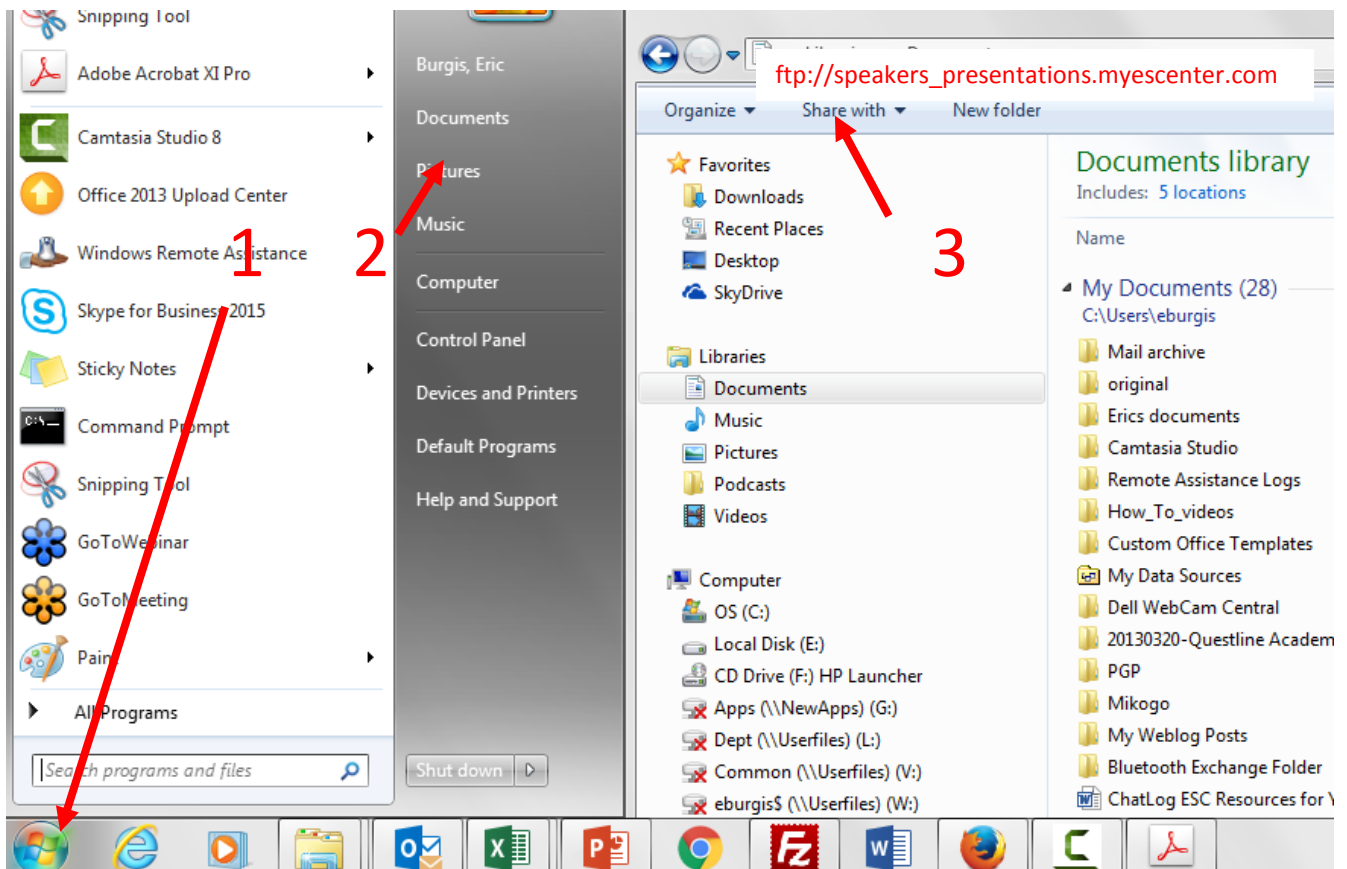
Snipping Tool
Adobe Acrobat XI Pro
Camtasia Studio 8
Office 2013 Upload Center
Windows Remote Assistance
Skype for Business 2015
Sticky Notes
Command Prompt
Snipping Tool
GoToWebinar
GoToMeeting
Paint
All Programs
Search programs and files

1

Burgis, Eric
Documents
Pictures
Music
Computer
Control Panel
Devices and Printers
Default Programs
Help and Support
Shut down

2

ftp://speakers_presentations.myescenter.com

Organize ▾ Share with ▾ New folder

3

Favorites
Downloads
Recent Places
Desktop
SkyDrive
Libraries
Documents
Music
Pictures
Podcasts
Videos
Computer
OS (C:)
Local Disk (E:)
CD Drive (F:) HP Launcher
Apps (\\NewApps) (G:)
Dept (\\Userfiles) (L:)
Common (\\Userfiles) (V:)
eburgis$ (\\Userfiles) (W:)

Documents library
Includes: 5 locations
Name
My Documents (28)
C:\Users\eburgis
Mail archive
original
Erics documents
Camtasia Studio
Remote Assistance Logs
How_To_videos
Custom Office Templates
My Data Sources
Dell WebCam Central
20130320-Questline Academ
PGP
Mikogo
My Weblog Posts
Bluetooth Exchange Folder
ChatLog ESC Resources for Y